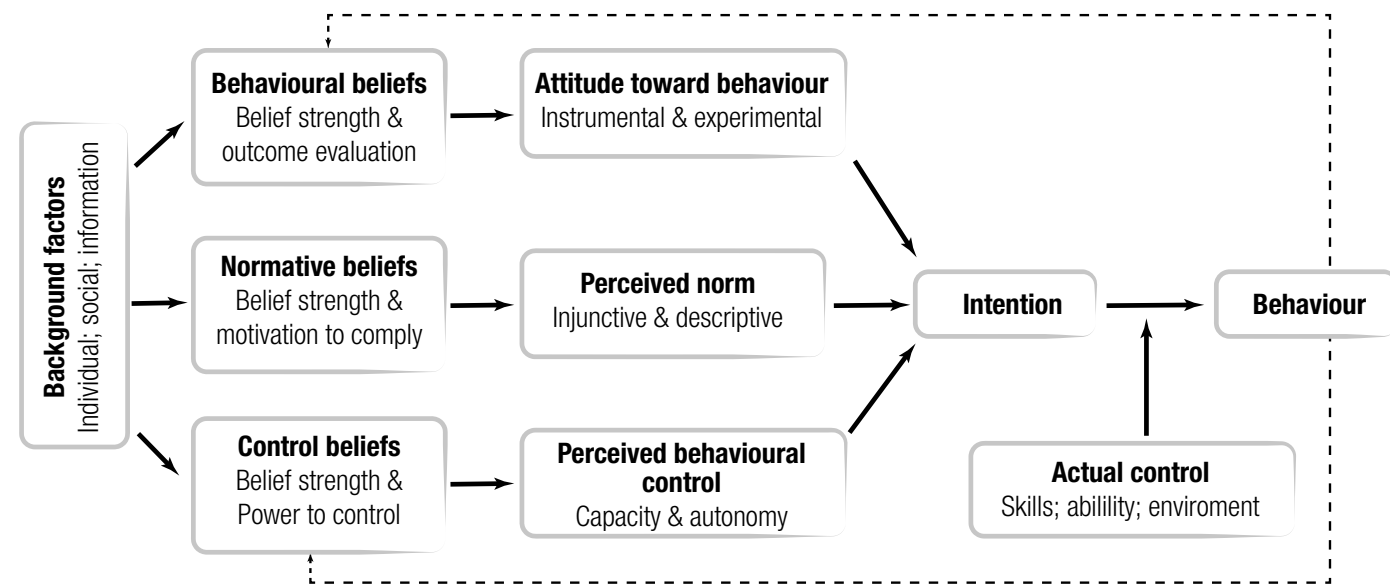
Background factors
Individual; social; information

Behavioural beliefs
Belief strength & outcome evaluation

Attitude toward behaviour
Instrumental & experimental

Normative beliefs
Belief strength & motivation to comply

Perceived norm
Injunctive & descriptive

Control beliefs
Belief strength & Power to control

Perceived behavioural control
Capacity & autonomy

Intention

Behaviour

Actual control
Skills; abilility; enviroment